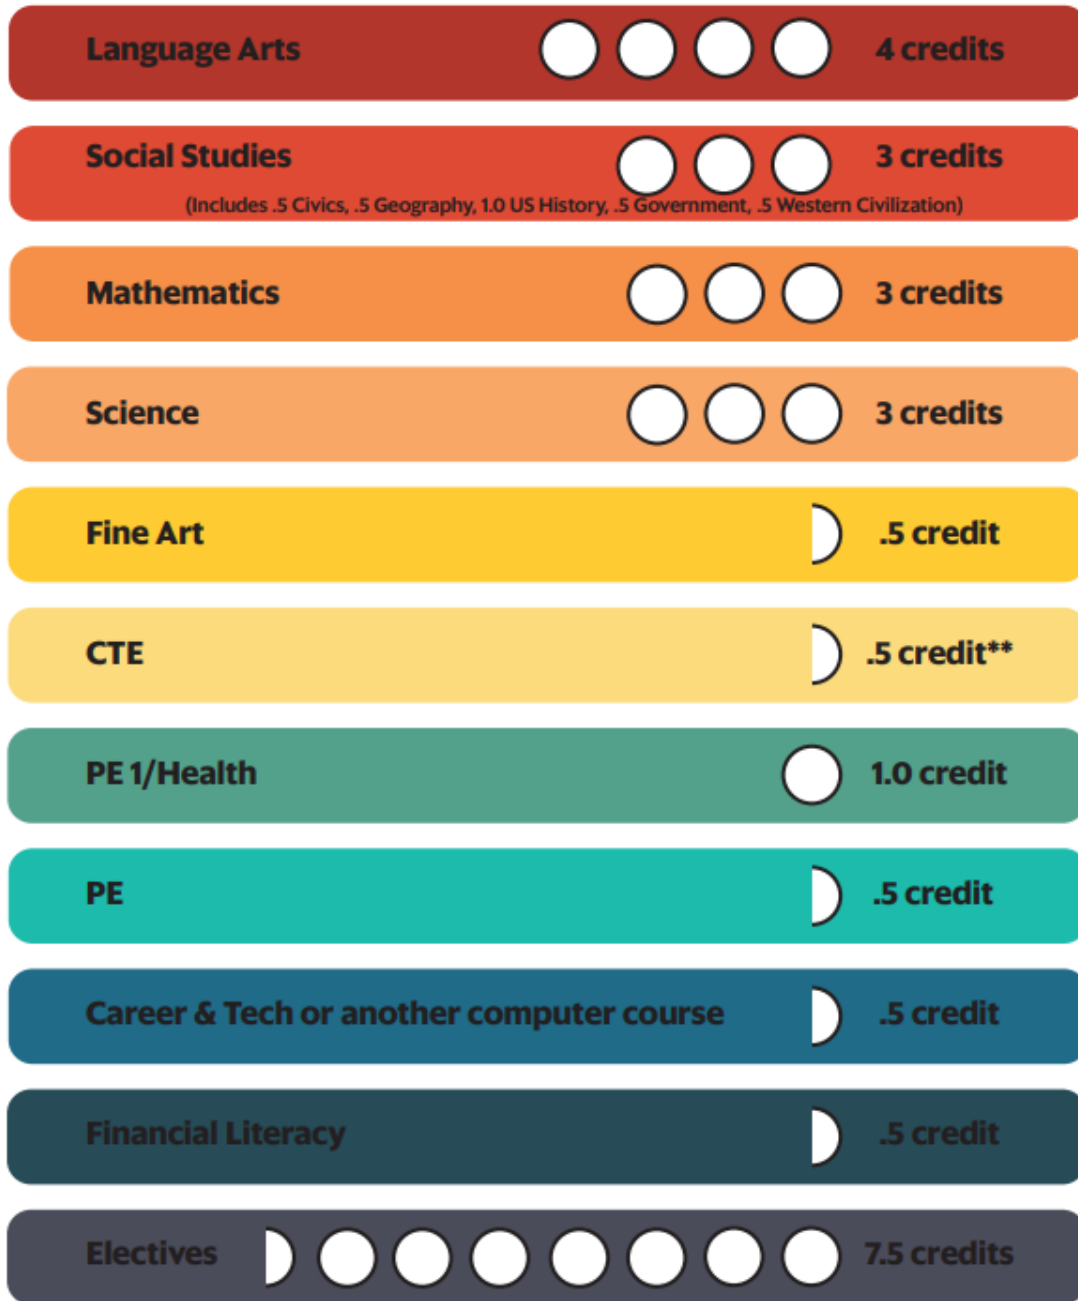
Language Arts 4 credits

Social Studies 3 credits
(Includes .5 Civics, .5 Geography, 1.0 US History, .5 Government, .5 Western Civilization)

Mathematics 3 credits

Science 3 credits

Fine Art .5 credit

CTE .5 credit**

PE 1/Health 1.0 credit

PE .5 credit

Career & Tech or another computer course .5 credit

Financial Literacy .5 credit

Electives 7.5 credits